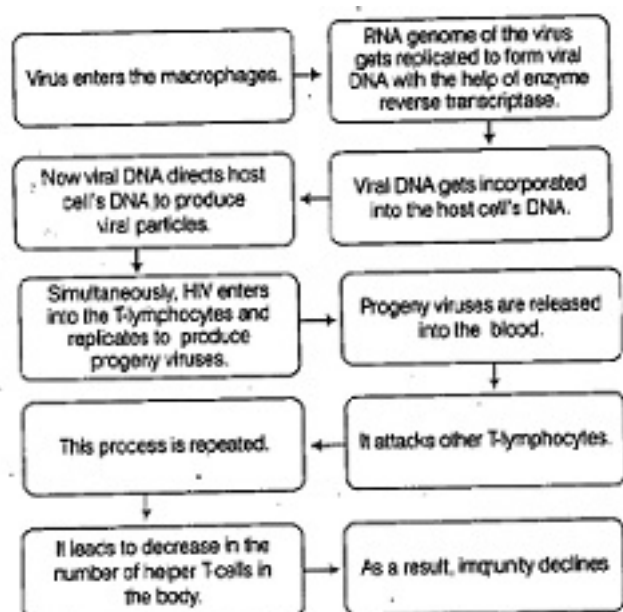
Virus enters the macrophages.

RNA genome of the virus gets replicated to form viral DNA with the help of enzyme reverse transcriptase.

Viral DNA gets incorporated into the host cell's DNA.

Now viral DNA directs host cell's DNA to produce viral particles.

Simultaneously, HIV enters into the T-lymphocytes and replicates to produce progeny viruses.

Progeny viruses are released into the blood.

It attacks other T-lymphocytes.

This process is repeated.

It leads to decrease in the number of helper T-cells in the body.

As a result, imqunity declines